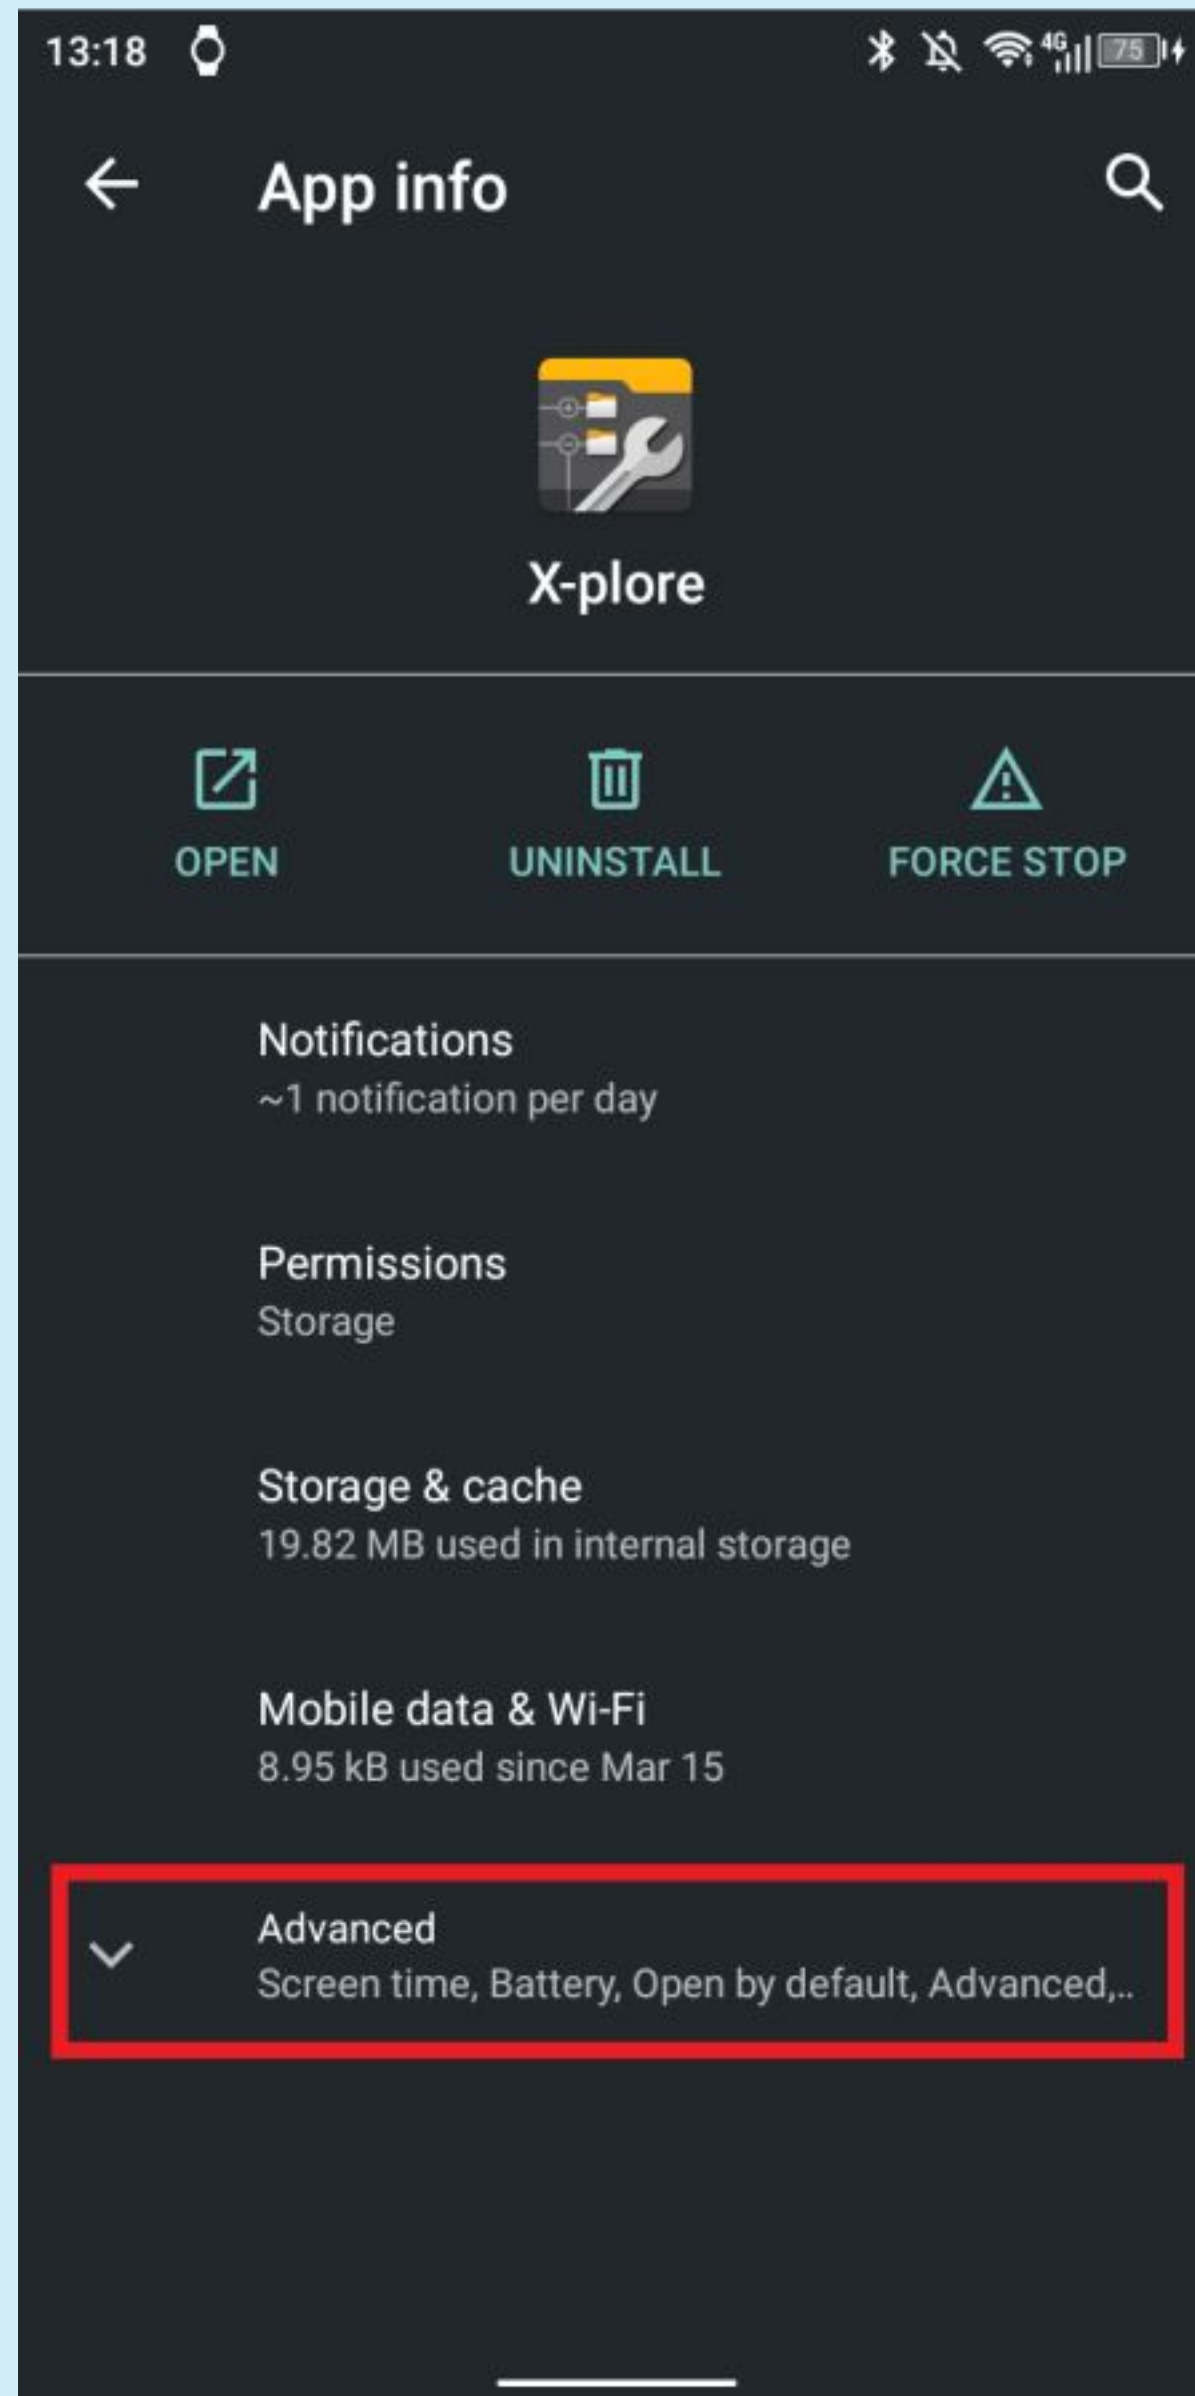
13:18 4G 75

App info

X-plore

OPEN UNINSTALL FORCE STOP

Notifications
~1 notification per day

Permissions
Storage

Storage & cache
19.82 MB used in internal storage

Mobile data & Wi-Fi
8.95 kB used since Mar 15

Advanced
Screen time, Battery, Open by default, Advanced,..